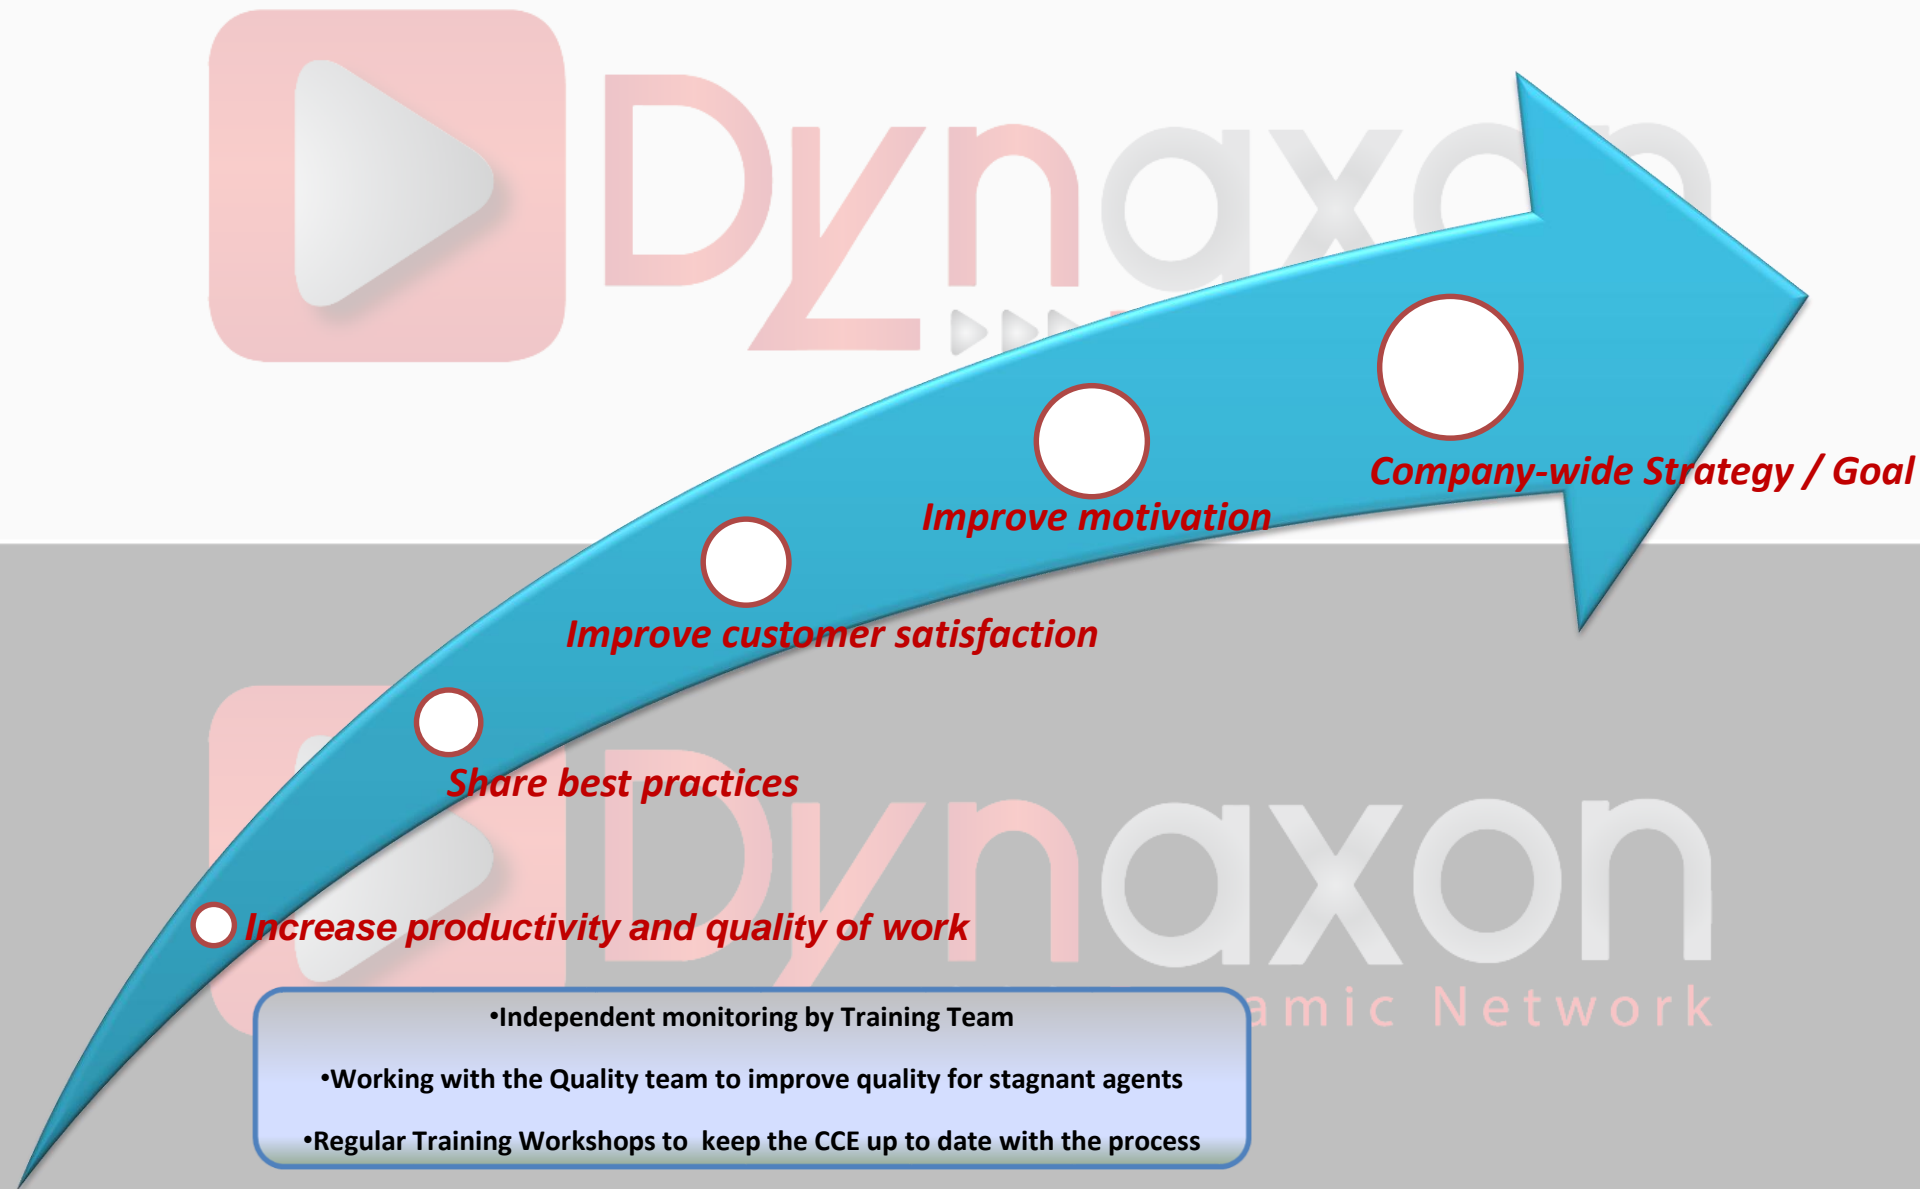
Dynaxon

Company-wide Strategy / Goal

Improve motivation

Improve customer satisfaction

Share best practices

Dynaxon

Increase productivity and quality of work

amic Network

•Independent monitoring by Training Team

•Working with the Quality team to improve quality for stagnant agents

•Regular Training Workshops to keep the CCE up to date with the process